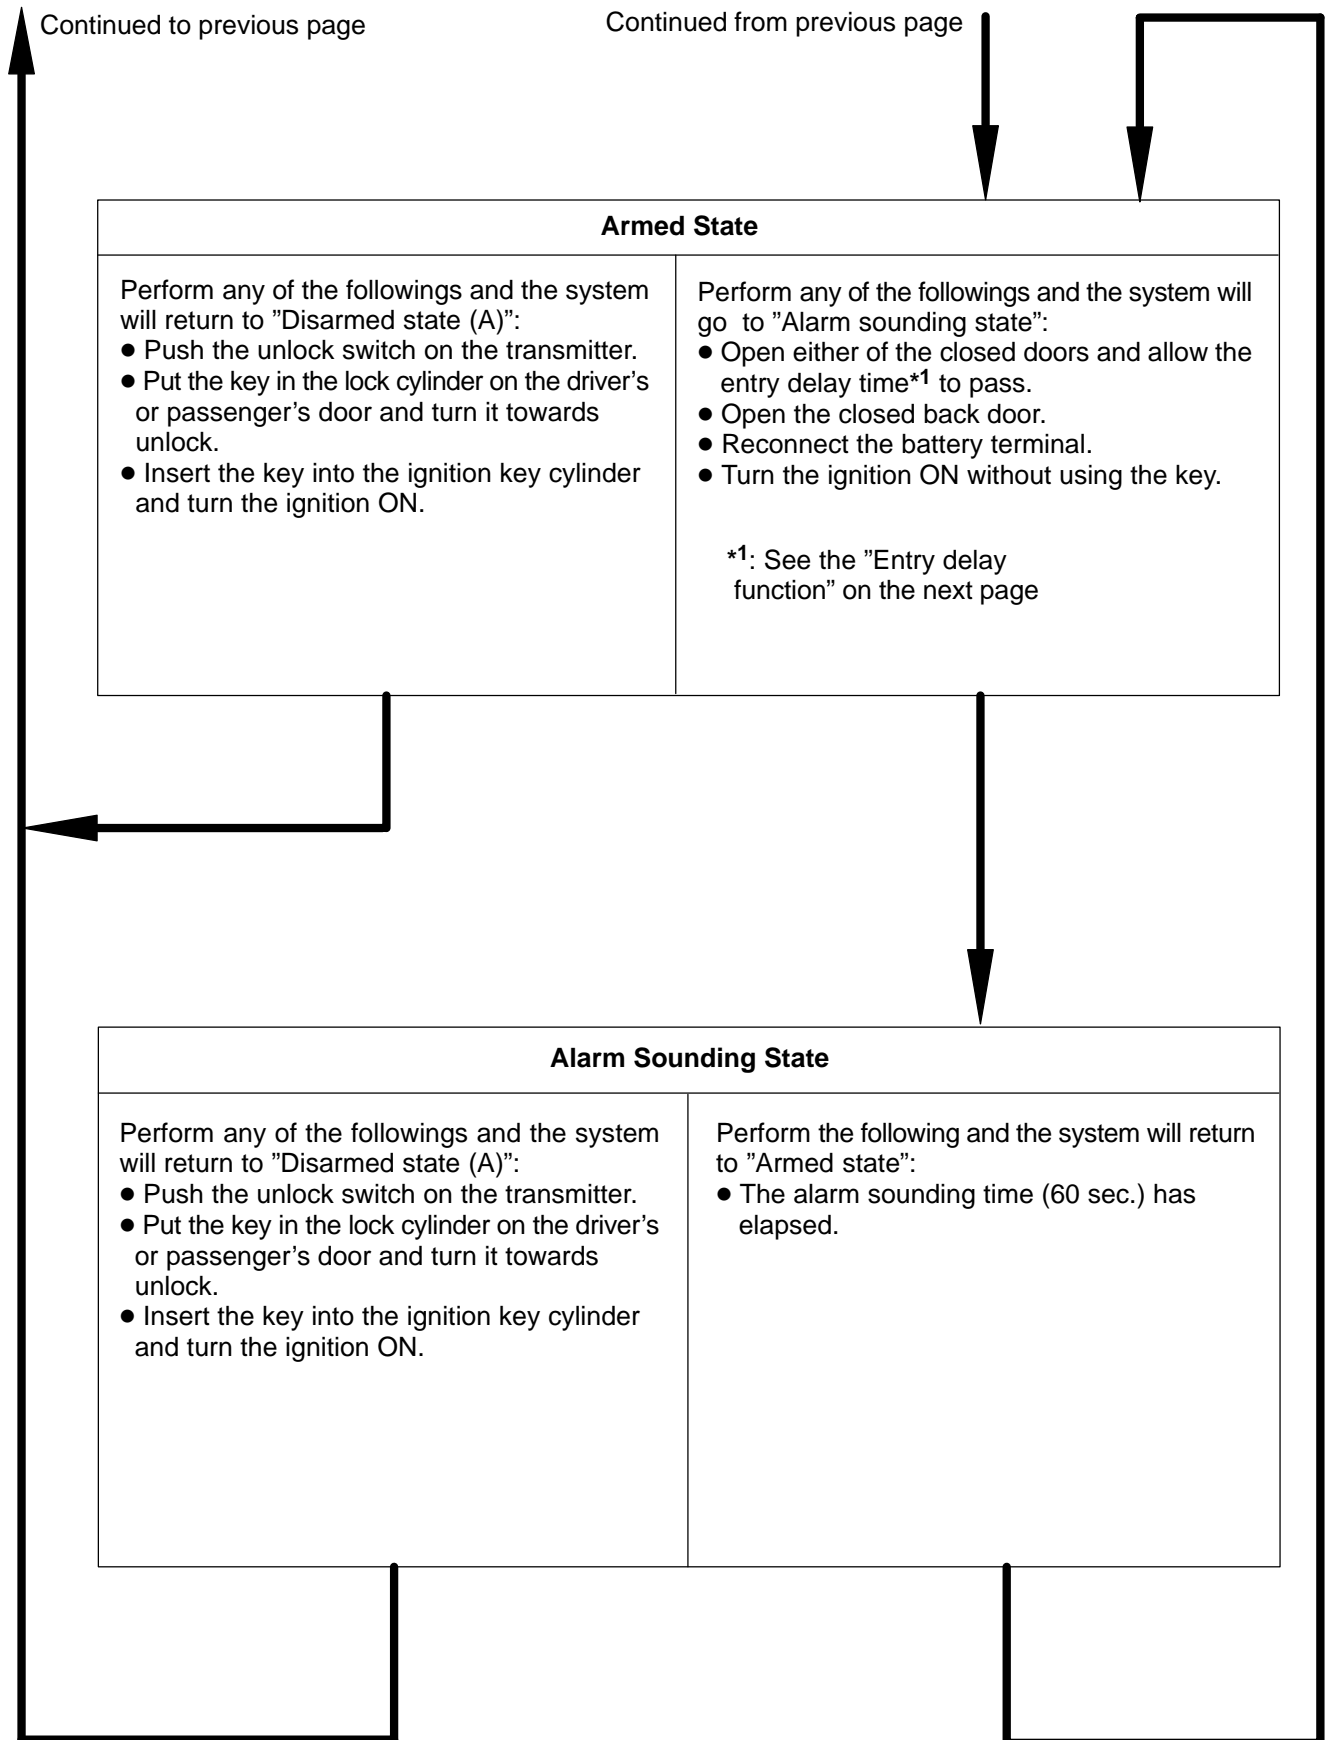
Continued to previous page

Continued from previous page

Armed State

Perform any of the followings and the system will return to ”Disarmed state (A)”:
● Push the unlock switch on the transmitter.
● Put the key in the lock cylinder on the driver’s or passenger’s door and turn it towards unlock.
● Insert the key into the ignition key cylinder and turn the ignition ON.

Perform any of the followings and the system will go to ”Alarm sounding state”:
● Open either of the closed doors and allow the entry delay time$^{*1}$ to pass.
● Open the closed back door.
● Reconnect the battery terminal.
● Turn the ignition ON without using the key.

$^{*1}$: See the ”Entry delay function” on the next page

Alarm Sounding State

Perform any of the followings and the system will return to ”Disarmed state (A)”:
● Push the unlock switch on the transmitter.
● Put the key in the lock cylinder on the driver’s or passenger’s door and turn it towards unlock.
● Insert the key into the ignition key cylinder and turn the ignition ON.

Perform the following and the system will return to ”Armed state”:
● The alarm sounding time (60 sec.) has elapsed.